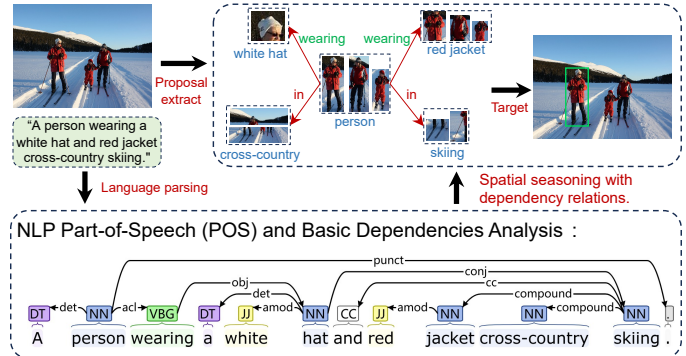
"A person wearing a white hat and red jacket cross-country skiing."

Proposal extract

white hat

wearing

wearing

red jacket

in

in

person

cross-country

skiing

Target

Language parsing

Spatial seasoning with dependency relations.

NLP Part-of-Speech (POS) and Basic Dependencies Analysis :

punct

conj

obj

cc

det

compound

det

acl

amod

amod

compound

DT NN VBG DT JJ NN CC JJ NN NN NN .

A person wearing a white hat and red jacket cross-country skiing .